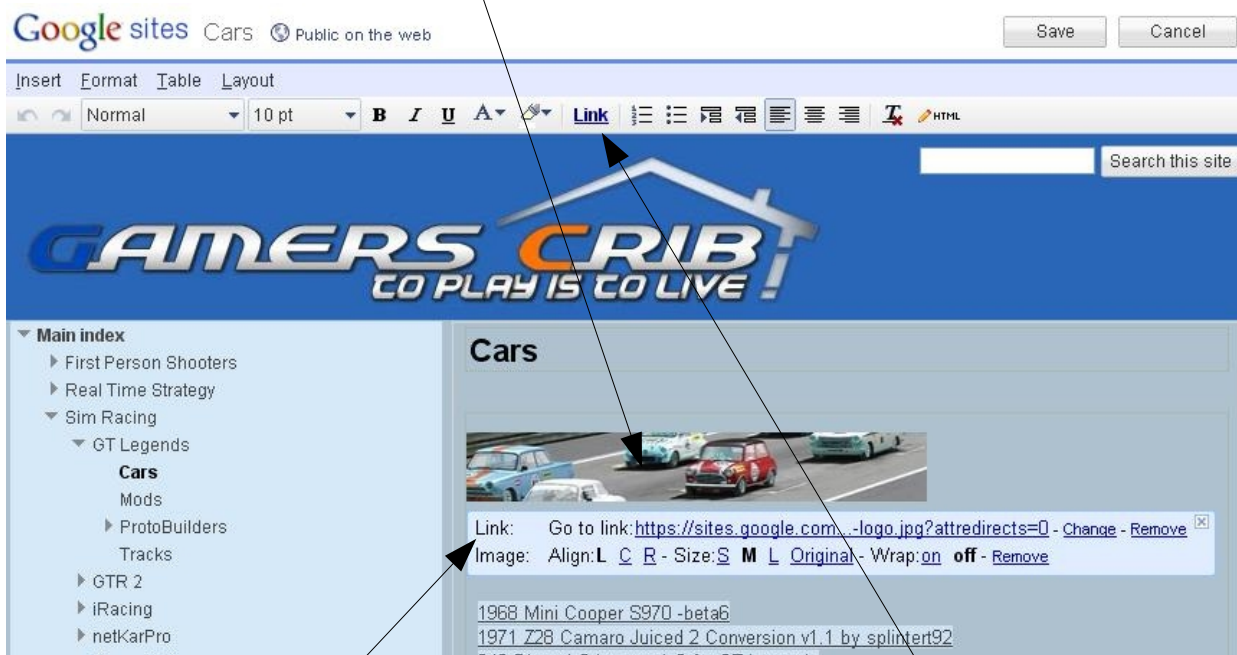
Google sites Cars Public on the web

Save Cancel

Insert Format Table Layout

Normal 10 pt B I U A Link HTML

Search this site

GAMERS CRIB
TO PLAY IS TO LIVE!

Main index
First Person Shooters
Real Time Strategy
Sim Racing
GT Legends
Cars
Mods
ProtoBuilders
Tracks
GTR 2
iRacing
netKarPro

Cars

Link: Go to link: https://sites.google.com...-logo.jpg?attredirects=0 - Change - Remove
Image: Align: L C R - Size: S M L Original - Wrap: on off - Remove

1968 Mini Cooper S970 -beta6
1971 Z28 Camaro Juiced 2 Conversion v1.1 by splintert92
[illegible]